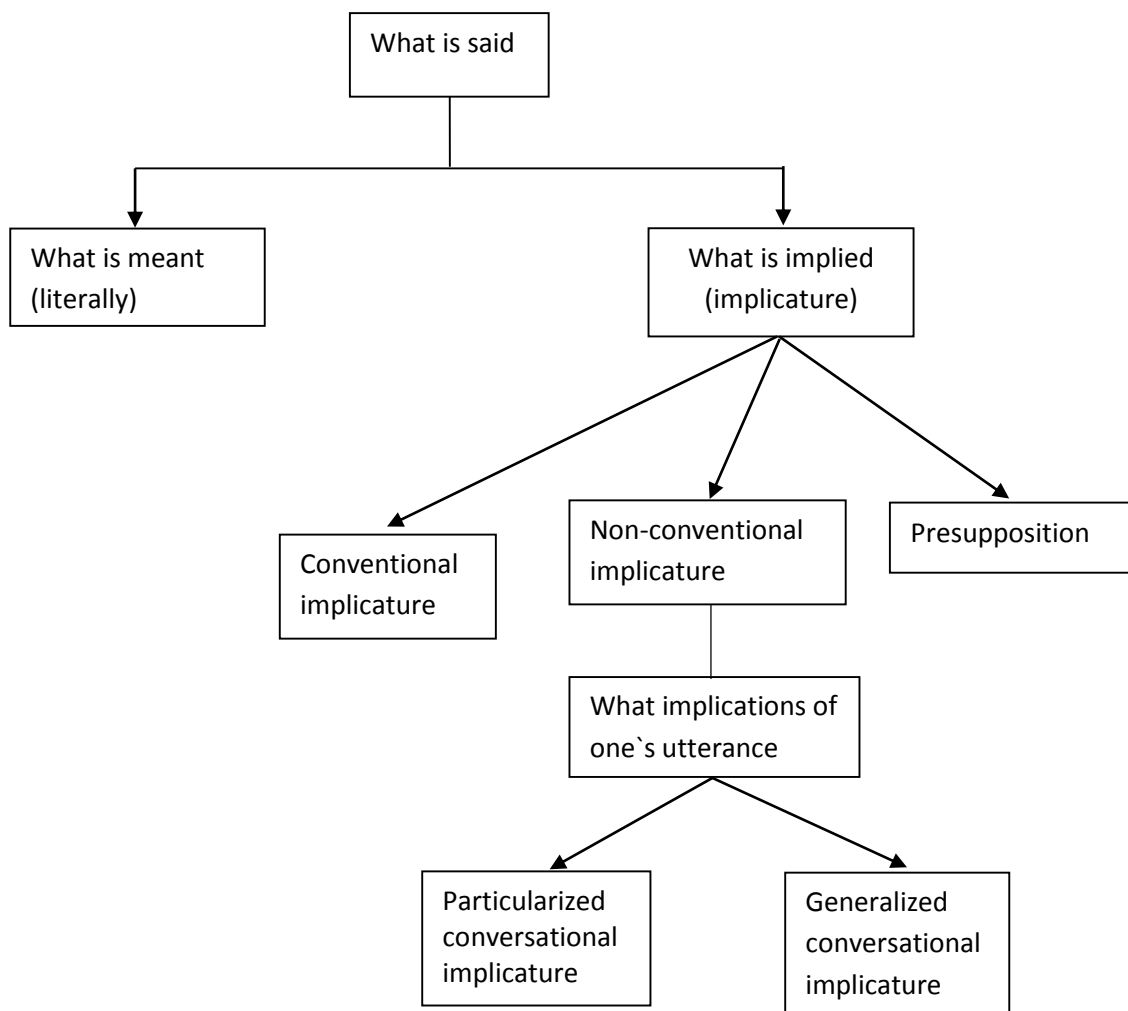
What is said

What is meant (literally)

What is implied (implicature)

Conventional implicature

Non-conventional implicature

Presupposition

What implications of one`s utterance

Particularized conversational implicature

Generalized conversational implicature